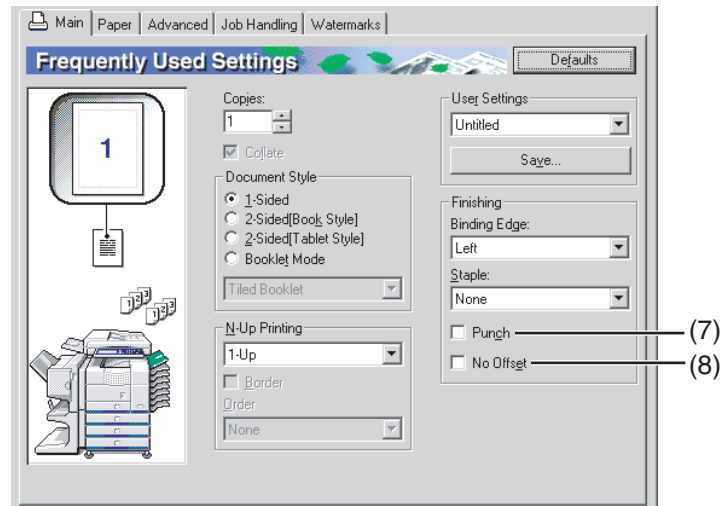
Main | Paper | Advanced | Job Handling | Watermarks

Frequently Used Settings

Defaults

1

Copies:
1

Collate

Document Style
1-Sided
2-Sided[Book Style]
2-Sided[Tablet Style]
Booklet Mode

Tiled Booklet

N-Up Printing
1-Up

Border
Order
None

User Settings
Untitled

Save...

Finishing
Binding Edge:
Left
Staple:
None

Punch
(7)
No Offset
(8)